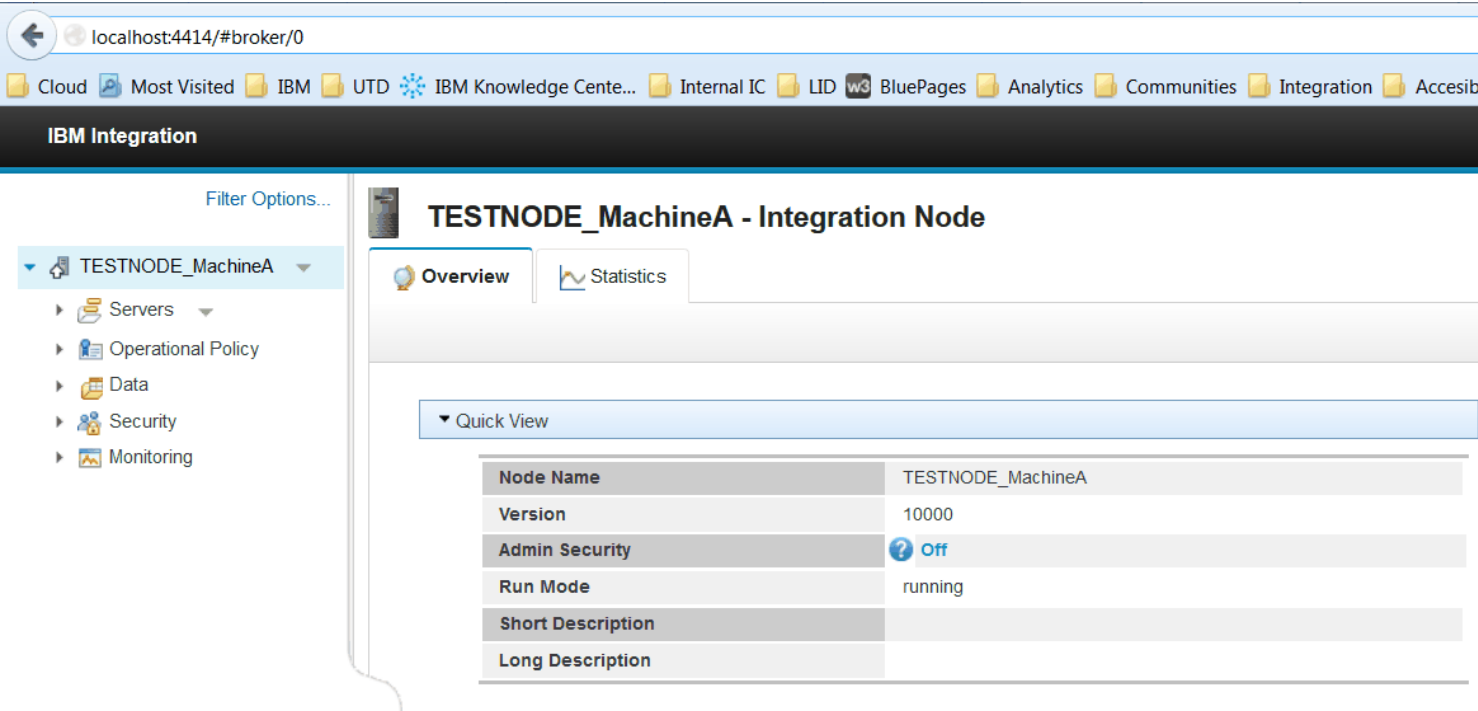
localhost:4414/#broker/0

Cloud Most Visited IBM UTD IBM Knowledge Cente... Internal IC LID w3 BluePages Analytics Communities Integration Accesib

IBM Integration

Filter Options...

TESTNODE_MachineA

Servers

Operational Policy

Data

Security

Monitoring

TESTNODE_MachineA - Integration Node

Overview

Statistics

Quick View

| | |
|---|---|
| Node Name | TESTNODE_MachineA |
| Version | 10000 |
| Admin Security | Off |
| Run Mode | running |
| Short Description | |
| Long Description | |